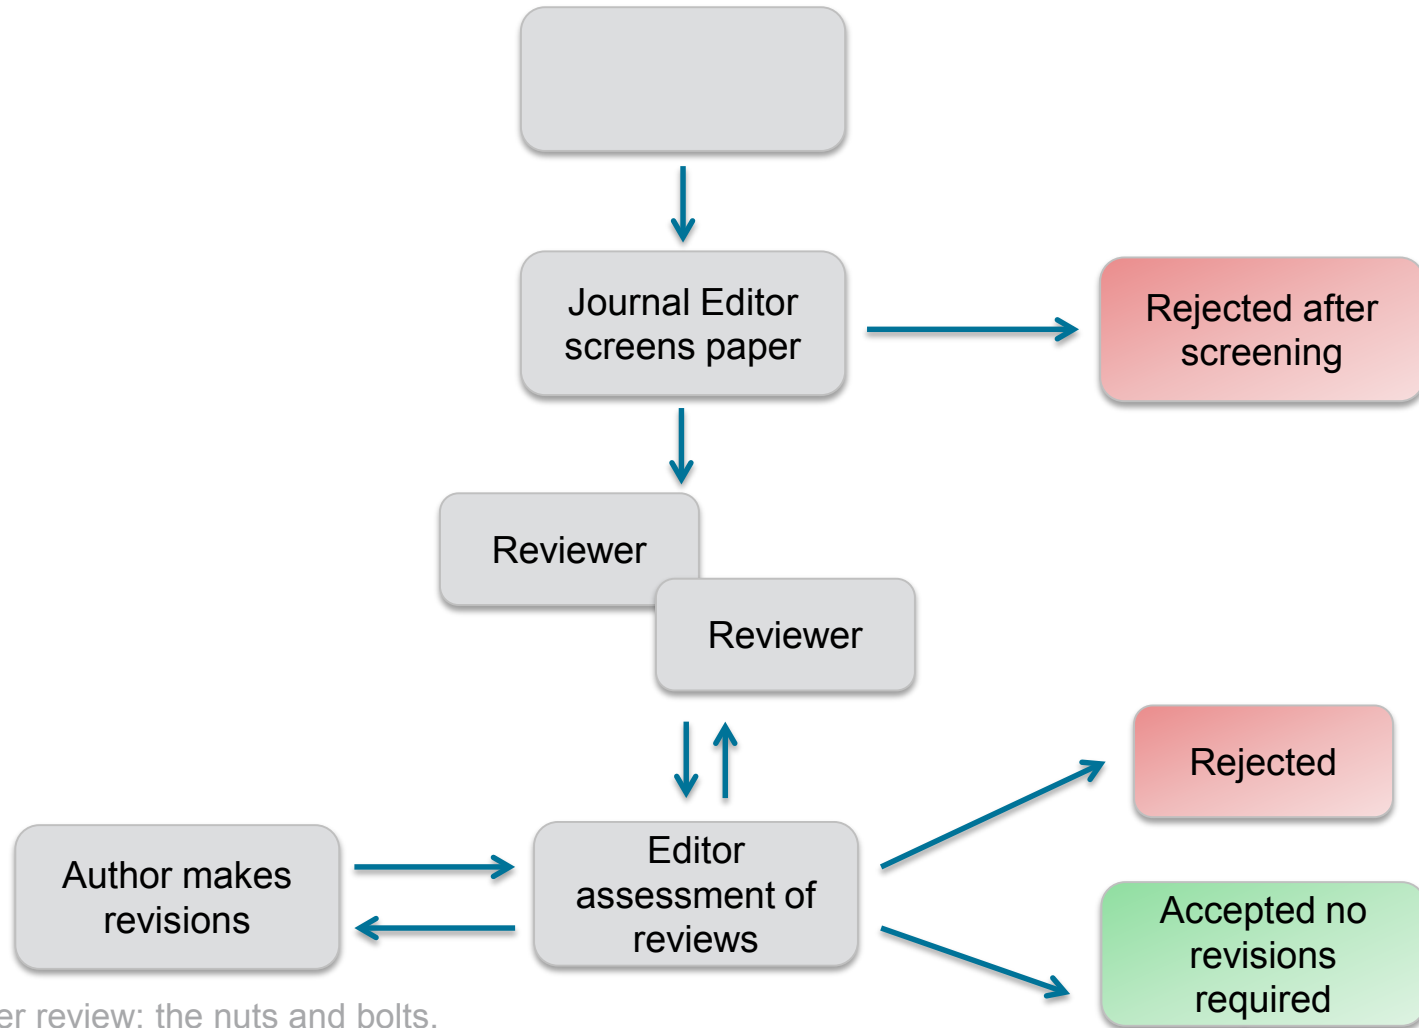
Journal Editor screens paper

Rejected after screening

Reviewer

Reviewer

Rejected

Author makes revisions

Editor assessment of reviews

Accepted no revisions required

er review: the nuts and bolts.